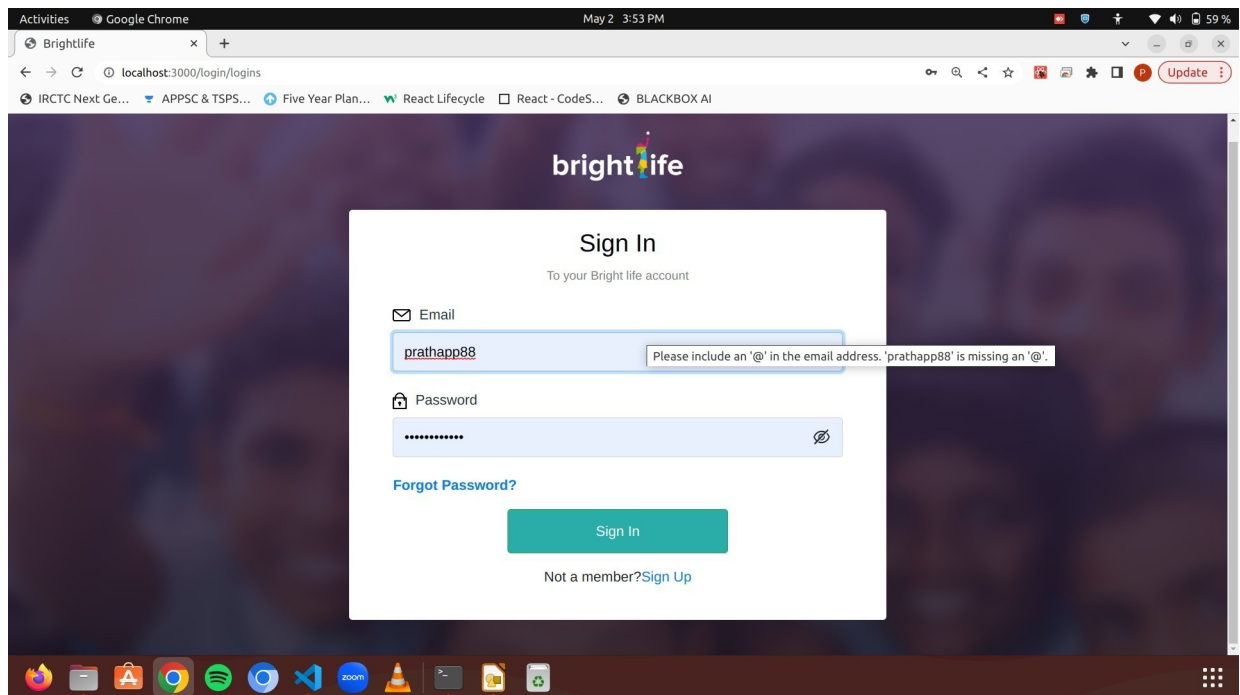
Activities Google Chrome May 2 3:53 PM 59 %

Brightlife × +

localhost:3000/login/logins

Update

IRCTC Next Ge... APPSC & TSPS... Five Year Plan... React Lifecycle React - CodeS... BLACKBOX AI

bright life

Sign In

To your Bright life account

Email

prathapp88

Please include an '@' in the email address. 'prathapp88' is missing an '@'.

Password

••••••••••••

Forgot Password?

Sign In

Not a member?Sign Up

zoom